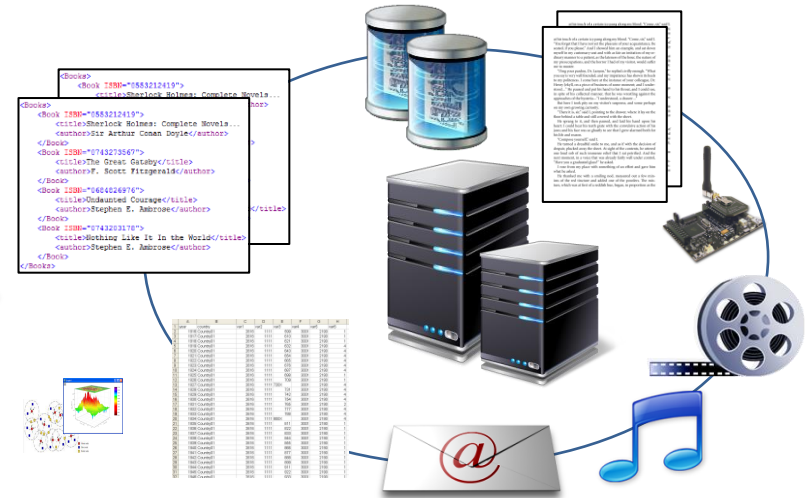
<Books>
<Book ISBN="0583212419">
<title>Sherlock Holmes: Complete Novels...
</author>

<Books>
<Book ISBN="0583212419">
<title>Sherlock Holmes: Complete Novels...
<author>Sir Arthur Conan Doyle</author>
</Book>
<Book ISBN="0743273567">
<title>The Great Gatsby</title>
<author>F. Scott Fitzgerald</author>
</Book>
<Book ISBN="0684826976">
<title>Undaunted Courage</title>
<author>Stephen E. Ambrose</author>
</Book>
<Book ISBN="0743203178">
<title>Nothing Like It In the World</title>
<author>Stephen E. Ambrose</author>
</Book>
</Books>

</title>

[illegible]

@